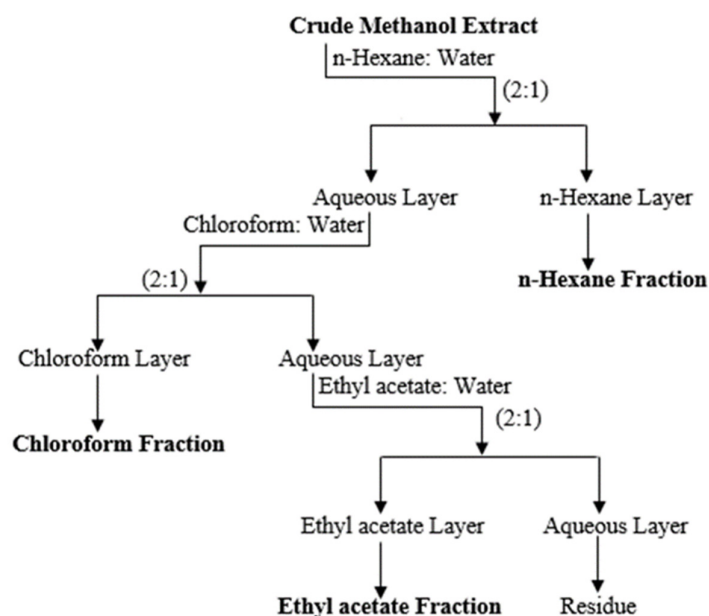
**Crude Methanol Extract**

n-Hexane: Water

(2:1)

Aqueous Layer

n-Hexane Layer

Chloroform: Water

**n-Hexane Fraction**

(2:1)

Chloroform Layer

Aqueous Layer

Ethyl acetate: Water

**Chloroform Fraction**

(2:1)

Ethyl acetate Layer

Aqueous Layer

**Ethyl acetate Fraction**

Residue